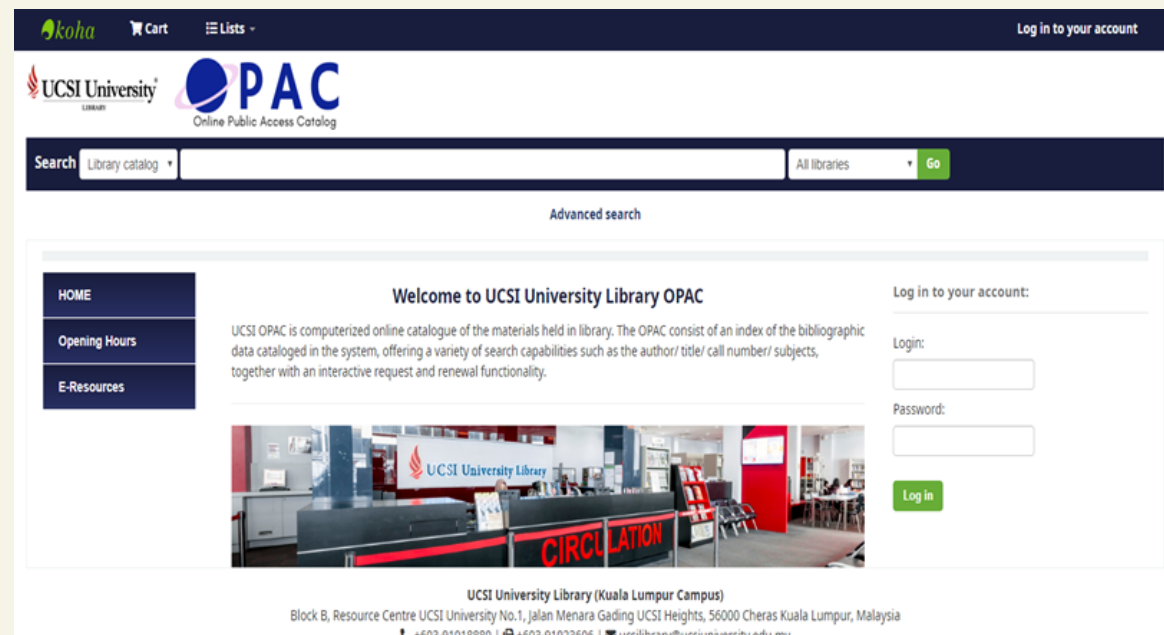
koha Cart Lists Log in to your account

UCSI University LIBRARY OPAC Online Public Access Catalog

Search Library catalog All libraries Go

Advanced search

HOME
Opening Hours
E-Resources

Welcome to UCSI University Library OPAC

UCSI OPAC is computerized online catalogue of the materials held in library. The OPAC consist of an index of the bibliographic data cataloged in the system, offering a variety of search capabilities such as the author/ title/ call number/ subjects, together with an interactive request and renewal functionality.

UCSI University Library
CIRCULATION

Log in to your account:
Login:
Password:
Log in

UCSI University Library (Kuala Lumpur Campus)
Block B, Resource Centre UCSI University No.1, Jalan Menara Gading UCSI Heights, 56000 Cheras Kuala Lumpur, Malaysia
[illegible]